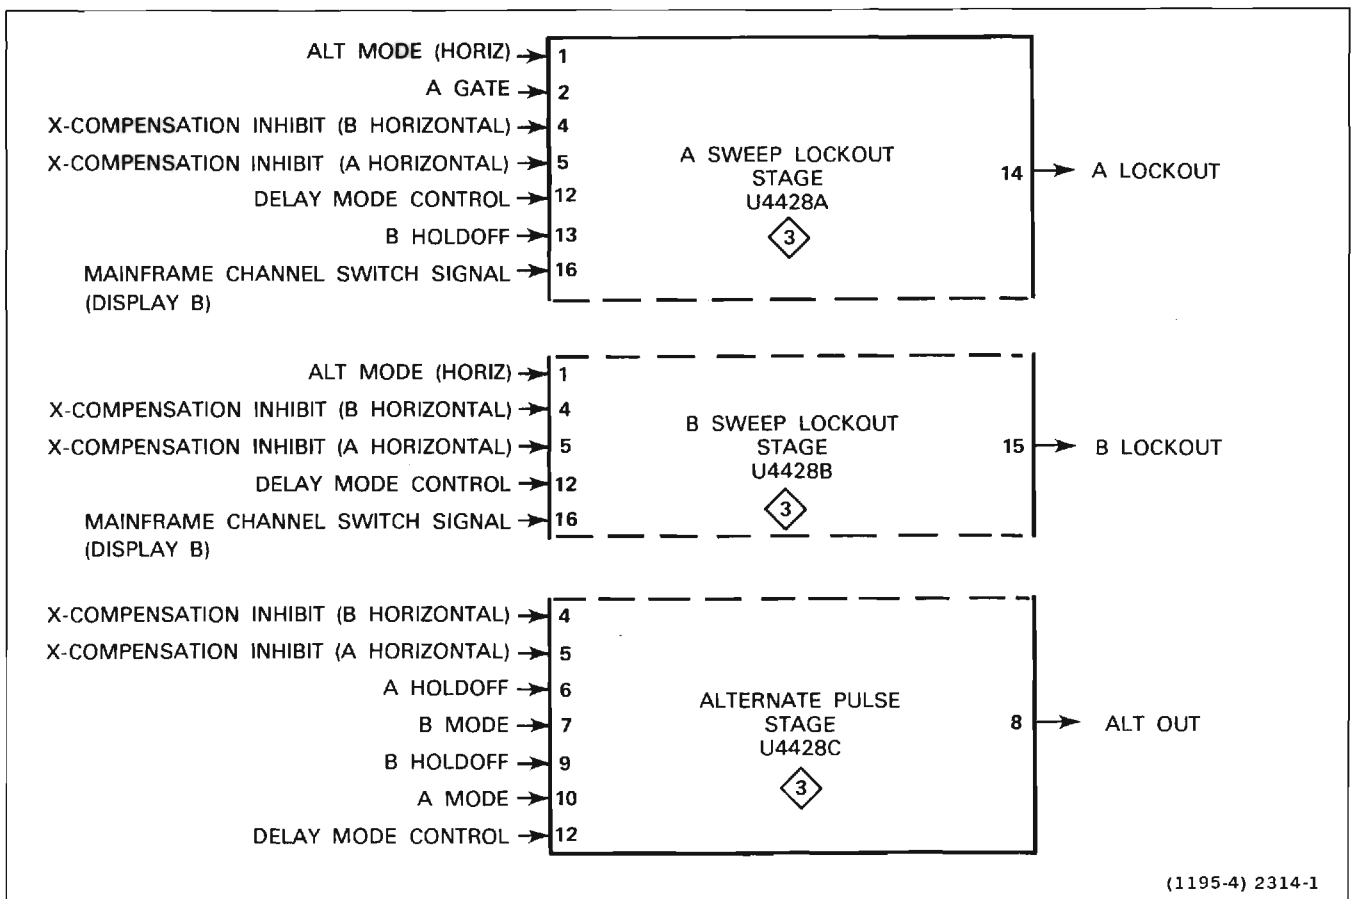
ALT MODE (HORIZ) 1
A GATE 2
X-COMPENSATION INHIBIT (B HORIZONTAL) 4
X-COMPENSATION INHIBIT (A HORIZONTAL) 5
DELAY MODE CONTROL 12
B HOLDOFF 13
MAINFRAME CHANNEL SWITCH SIGNAL (DISPLAY B) 16

A SWEEP LOCKOUT STAGE U4428A
3

14 A LOCKOUT

ALT MODE (HORIZ) 1
X-COMPENSATION INHIBIT (B HORIZONTAL) 4
X-COMPENSATION INHIBIT (A HORIZONTAL) 5
DELAY MODE CONTROL 12
MAINFRAME CHANNEL SWITCH SIGNAL (DISPLAY B) 16

B SWEEP LOCKOUT STAGE U4428B
3

15 B LOCKOUT

X-COMPENSATION INHIBIT (B HORIZONTAL) 4
X-COMPENSATION INHIBIT (A HORIZONTAL) 5
A HOLDOFF 6
B MODE 7
B HOLDOFF 9
A MODE 10
DELAY MODE CONTROL 12

ALTERNATE PULSE STAGE U4428C
3

8 ALT OUT

(1195-4) 2314-1